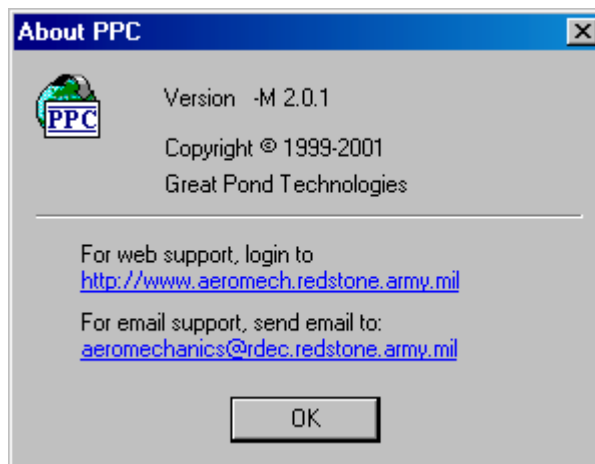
About PPC

PPC

Version -M 2.0.1

Copyright © 1999-2001

Great Pond Technologies

For web support, login to
http://www.aeromech.redstone.army.mil

For email support, send email to:
aeromechanics@rdec.redstone.army.mil

OK